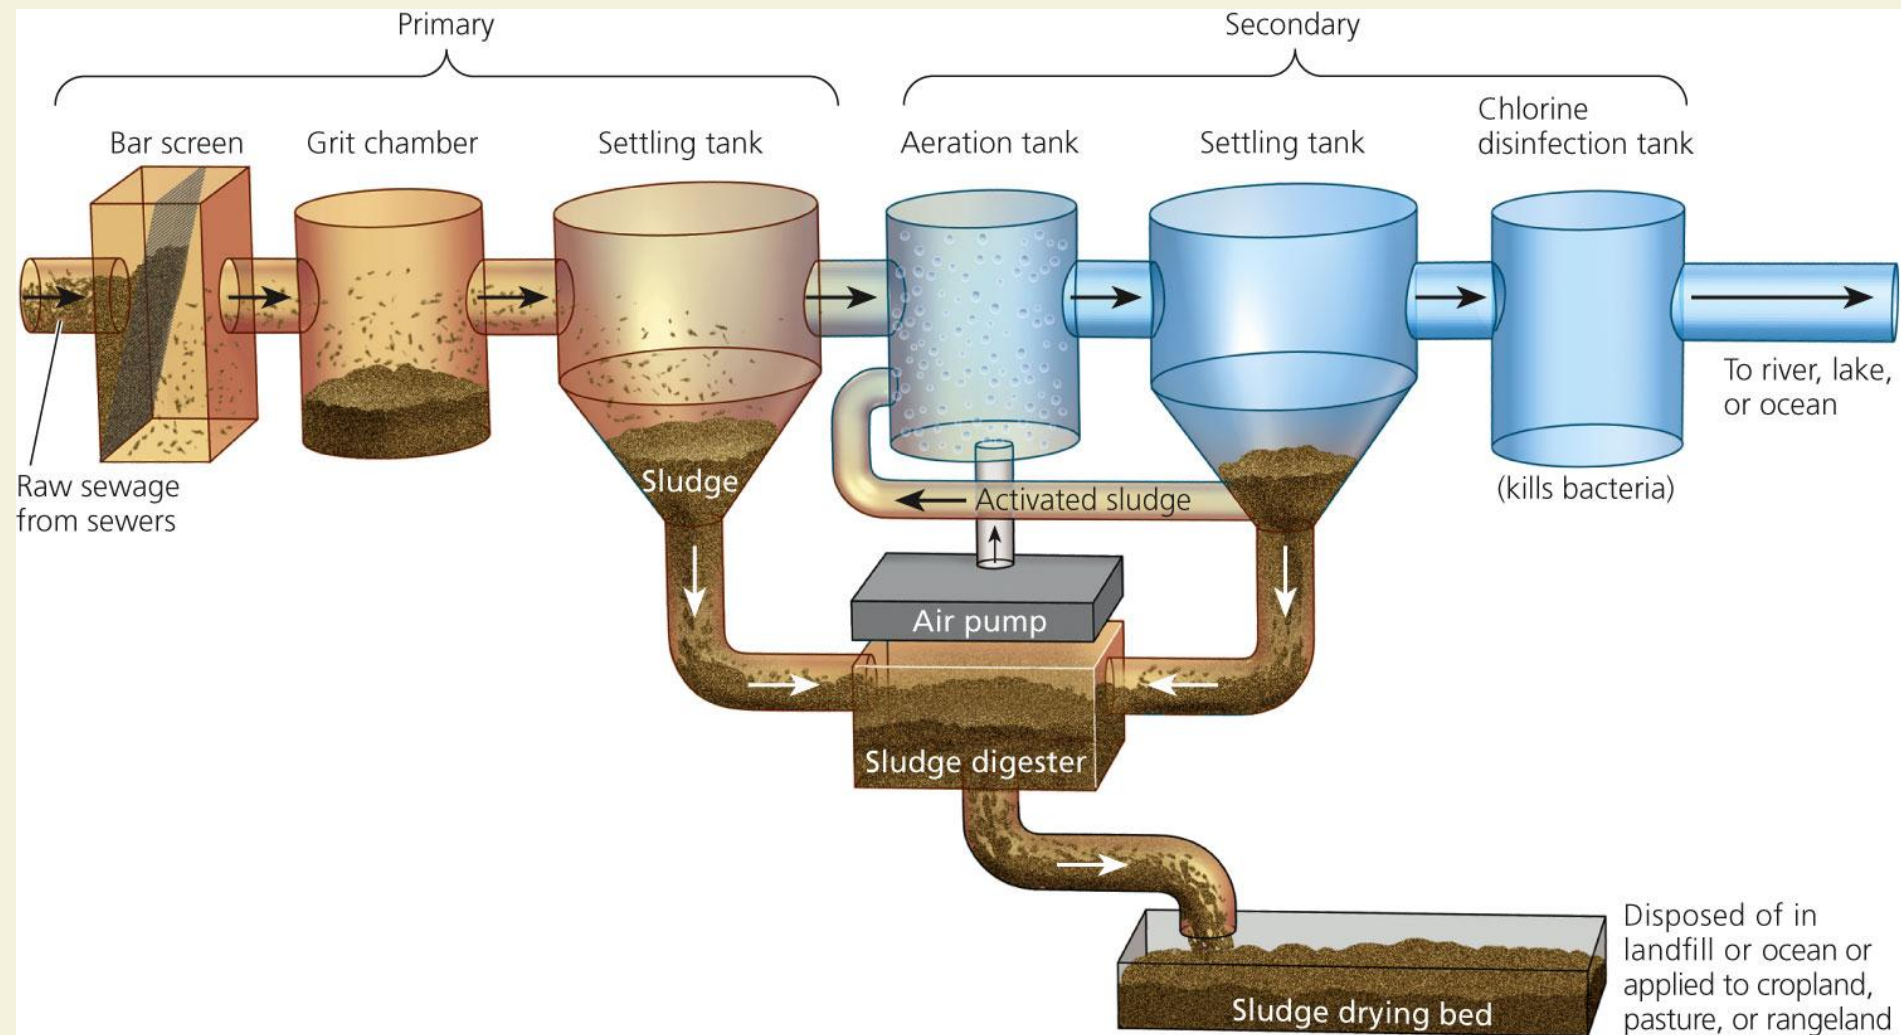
Primary

Secondary

Bar screen

Grit chamber

Settling tank

Aeration tank

Settling tank

Chlorine disinfection tank

To river, lake, or ocean

Raw sewage from sewers

Sludge

Activated sludge

(kills bacteria)

Air pump

Sludge digester

Sludge drying bed

Disposed of in landfill or ocean or applied to cropland, pasture, or rangeland